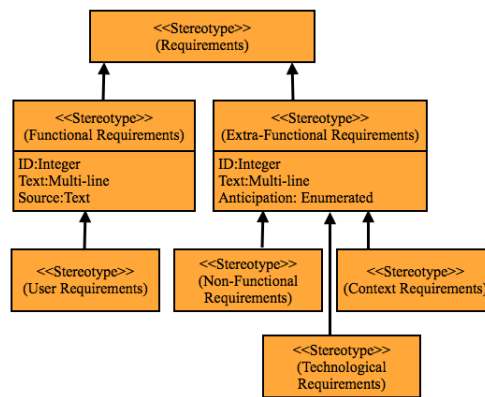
<<Stereotype>>
(Requirements)

<<Stereotype>>
(Functional Requirements)

ID:Integer
Text:Multi-line
Source:Text

<<Stereotype>>
(Extra-Functional Requirements)

ID:Integer
Text:Multi-line
Anticipation: Enumerated

<<Stereotype>>
(User Requirements)

<<Stereotype>>
(Non-Functional Requirements)

<<Stereotype>>
(Context Requirements)

<<Stereotype>>
(Technological Requirements)